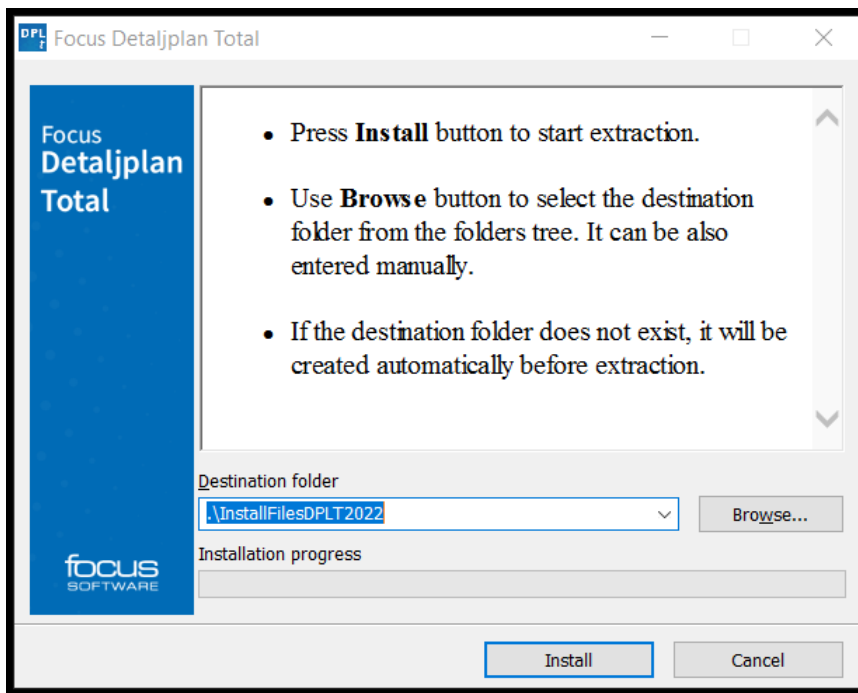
DPLT Focus Detaljplan Total

Focus
Detaljplan
Total

focus
SOFTWARE

- Press **Install** button to start extraction.
- Use **Browse** button to select the destination folder from the folders tree. It can be also entered manually.
- If the destination folder does not exist, it will be created automatically before extraction.

Destination folder

.\InstallFilesDPLT2022

Browse...

Installation progress

Install

Cancel